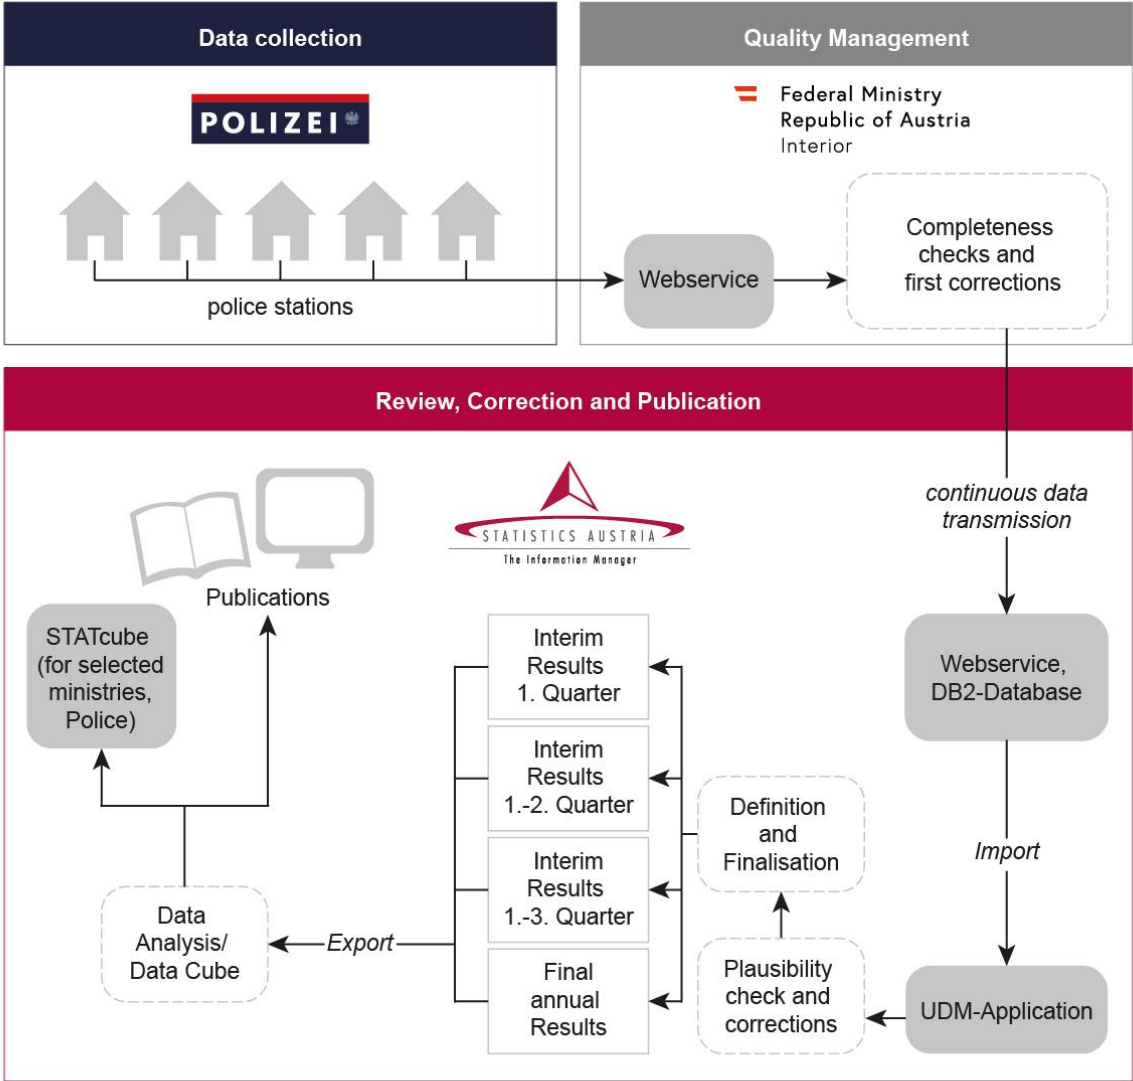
Data collection

POLIZEI

police stations

Quality Management

Federal Ministry
Republic of Austria
Interior

Webservice

Completeness checks and first corrections

Review, Correction and Publication

continuous data transmission

STATISTICS AUSTRIA
The Information Manager

Publications

STATcube (for selected ministries, Police)

Interim Results 1. Quarter

Interim Results 1.-2. Quarter

Interim Results 1.-3. Quarter

Final annual Results

Definition and Finalisation

Webservice, DB2-Database

Import

Data Analysis/ Data Cube

Export

Plausibility check and corrections

UDM-Application